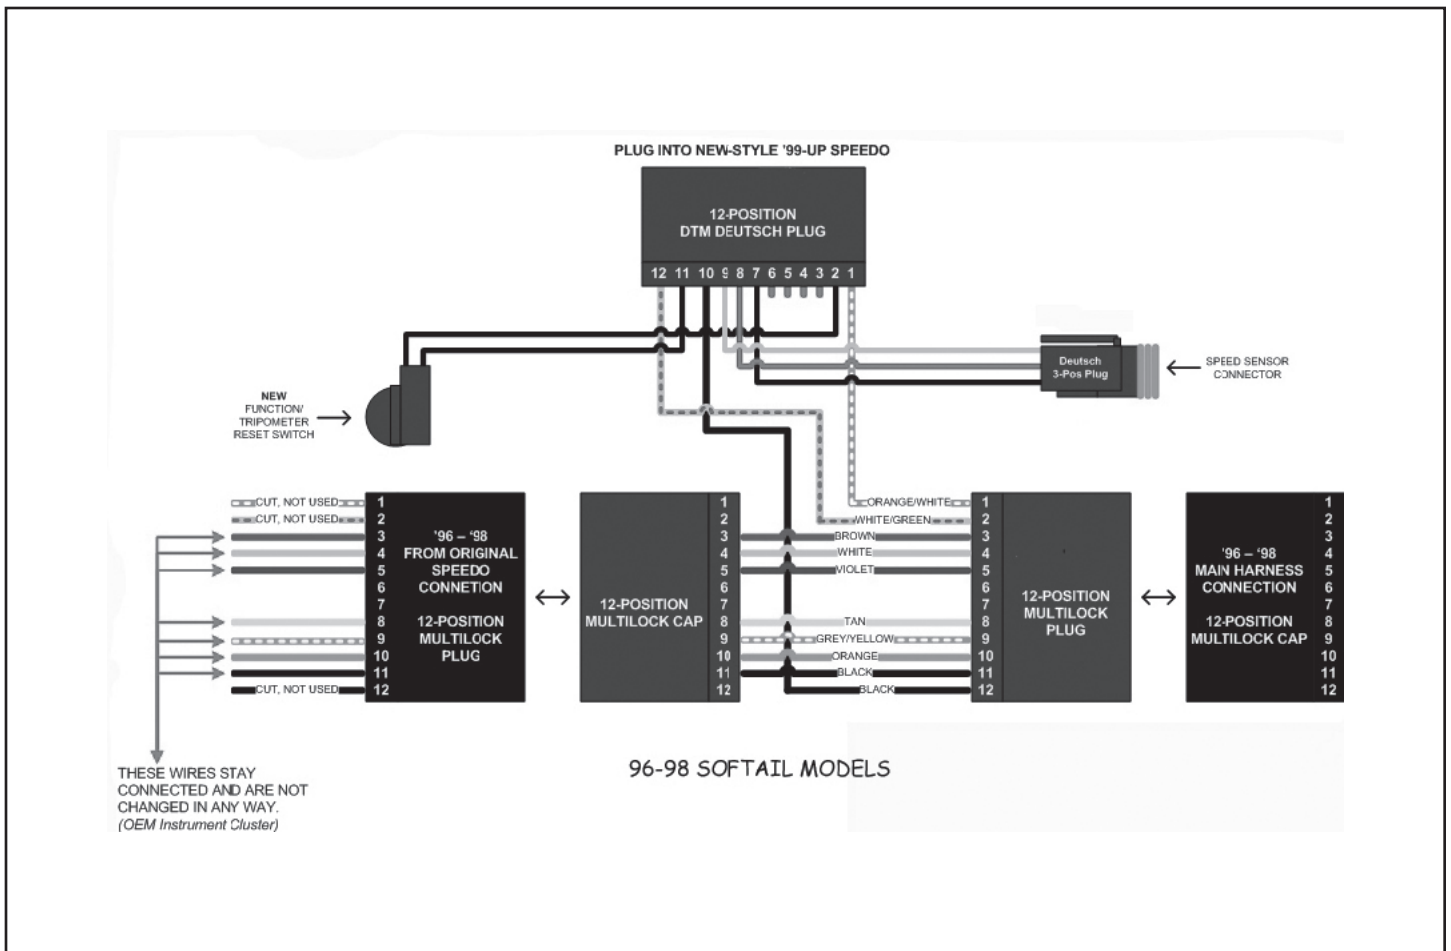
PLUG INTO NEW-STYLE '99-UP SPEEDO

12-POSITION
DTM DEUTSCH PLUG

12 11 10 9 8 7 6 5 4 3 2 1

Deutsch
3-Pos Plug

SPEED SENSOR
CONNECTOR

NEW
FUNCTION/
TRIPOMETER
RESET SWITCH

CUT, NOT USED 1
CUT, NOT USED 2
3
4
5
6
7
8
9
10
11
CUT, NOT USED 12

'96 – '98
FROM ORIGINAL
SPEEDO
CONETION

12-POSITION
MULTILOCK
PLUG

12-POSITION
MULTILOCK CAP

1
2
3
4
5
6
7
8
9
10
11
12

ORANGE/WHITE
WHITE/GREEN
BROWN
WHITE
VIOLET
TAN
GREY/YELLOW
ORANGE
BLACK
BLACK

1
2
3
4
5
6
7
8
9
10
11
12

12-POSITION
MULTILOCK
PLUG

'96 – '98
MAIN HARNESS
CONNECTION

12-POSITION
MULTILOCK CAP

1
2
3
4
5
6
7
8
9
10
11
12

96-98 SOFTAIL MODELS

THESE WIRES STAY CONNECTED AND ARE NOT CHANGED IN ANY WAY.
(OEM Instrument Cluster)